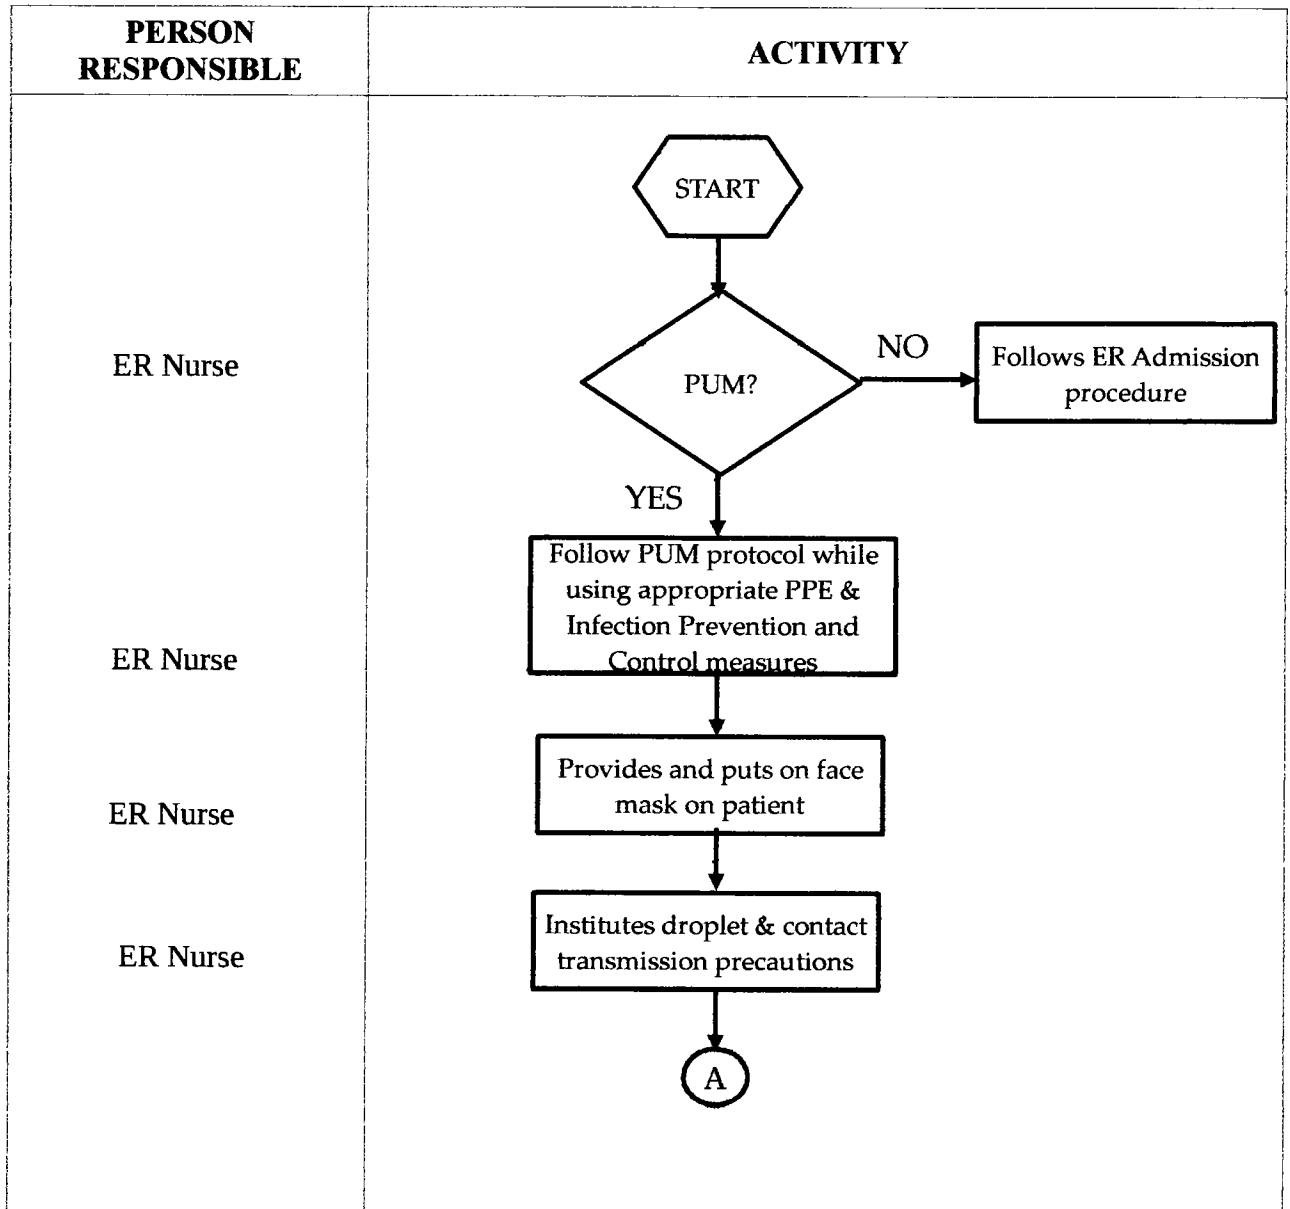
| PERSON RESPONSIBLE | ACTIVITY |
|---|---|
| ER Nurse<br>ER Nurse<br>ER Nurse<br>ER Nurse | START<br>PUM?<br>NO<br>Follows ER Admission procedure<br>YES<br>Follow PUM protocol while using appropriate PPE & Infection Prevention and Control measures<br>Provides and puts on face mask on patient<br>Institutes droplet & contact transmission precautions<br>A |